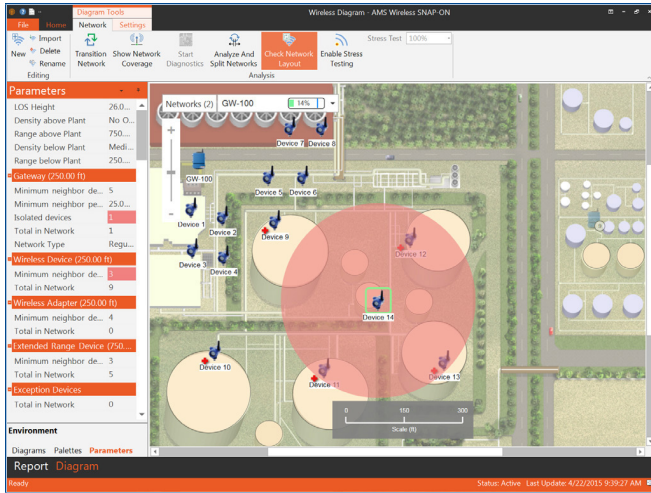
Diagram Tools
Wireless Diagram - AMS Wireless SNAP-ON
File Home Network Settings
New Import Delete Rename
Editing
Transition Network
Show Network Coverage
Start Diagnostics
Analyze And Split Networks
Check Network Layout
Enable Stress Testing
Stress Test 100%
Analysis

Parameters

| LOS Height | 26.0... |
|---|---|
| Density above Plant | No O... |
| Range above Plant | 750.... |
| Density below Plant | Medi... |
| Range below Plant | 250.... |

Gateway (250.00 ft)

| Minimum neighbor de... | 5 |
|---|---|
| Minimum neighbor pe... | 25.0... |
| Isolated devices | 1 |
| Total in Network | 1 |
| Network Type | Regu... |

Wireless Device (250.00 ft)

| Minimum neighbor de... | 3 |
|---|---|
| Total in Network | 9 |

Wireless Adapter (250.00 ft)

| Minimum neighbor de... | 4 |
|---|---|
| Total in Network | 0 |

Extended Range Device (750....

| Minimum neighbor de... | 3 |
|---|---|
| Total in Network | 5 |

Exception Devices

| Total in Network | 0 |
|---|---|

Environment
Diagrams Palettes Parameters

Networks (2) GW-100 14%
GW-100
Device 7 Device 8
Device 5 Device 6
Device 1 Device 2 Device 9 Device 12
Device 3 Device 4
Device 14
Device 10 Device 11 Device 13
0 150 300
Scale (ft)

Report Diagram
Ready
Status: Active Last Update: 4/22/2015 9:39:27 AM